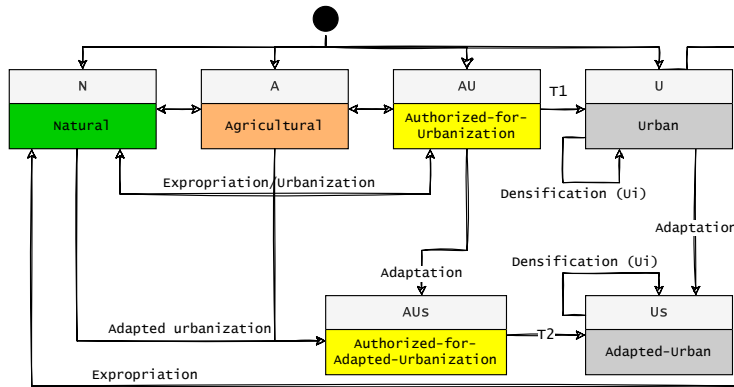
N

Natural

A

Agricultural

AU

Authorized-for-Urbanization

T1

U

Urban

Expropriation/Urbanization

Densification (Ui)

Adaptation

Adaptation

Densification (Ui)

AUs

Authorized-for-Adapted-Urbanization

Adapted urbanization

T2

Us

Adapted-Urban

Expropriation